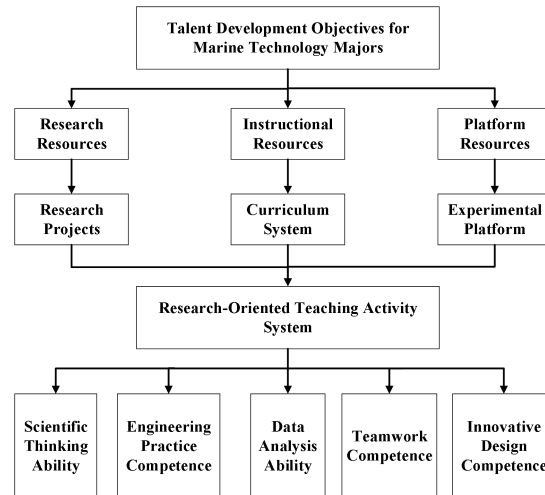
Talent Development Objectives for Marine Technology Majors

Research Resources

Instructional Resources

Platform Resources

Research Projects

Curriculum System

Experimental Platform

Research-Oriented Teaching Activity System

Scientific Thinking Ability

Engineering Practice Competence

Data Analysis Ability

Teamwork Competence

Innovative Design Competence